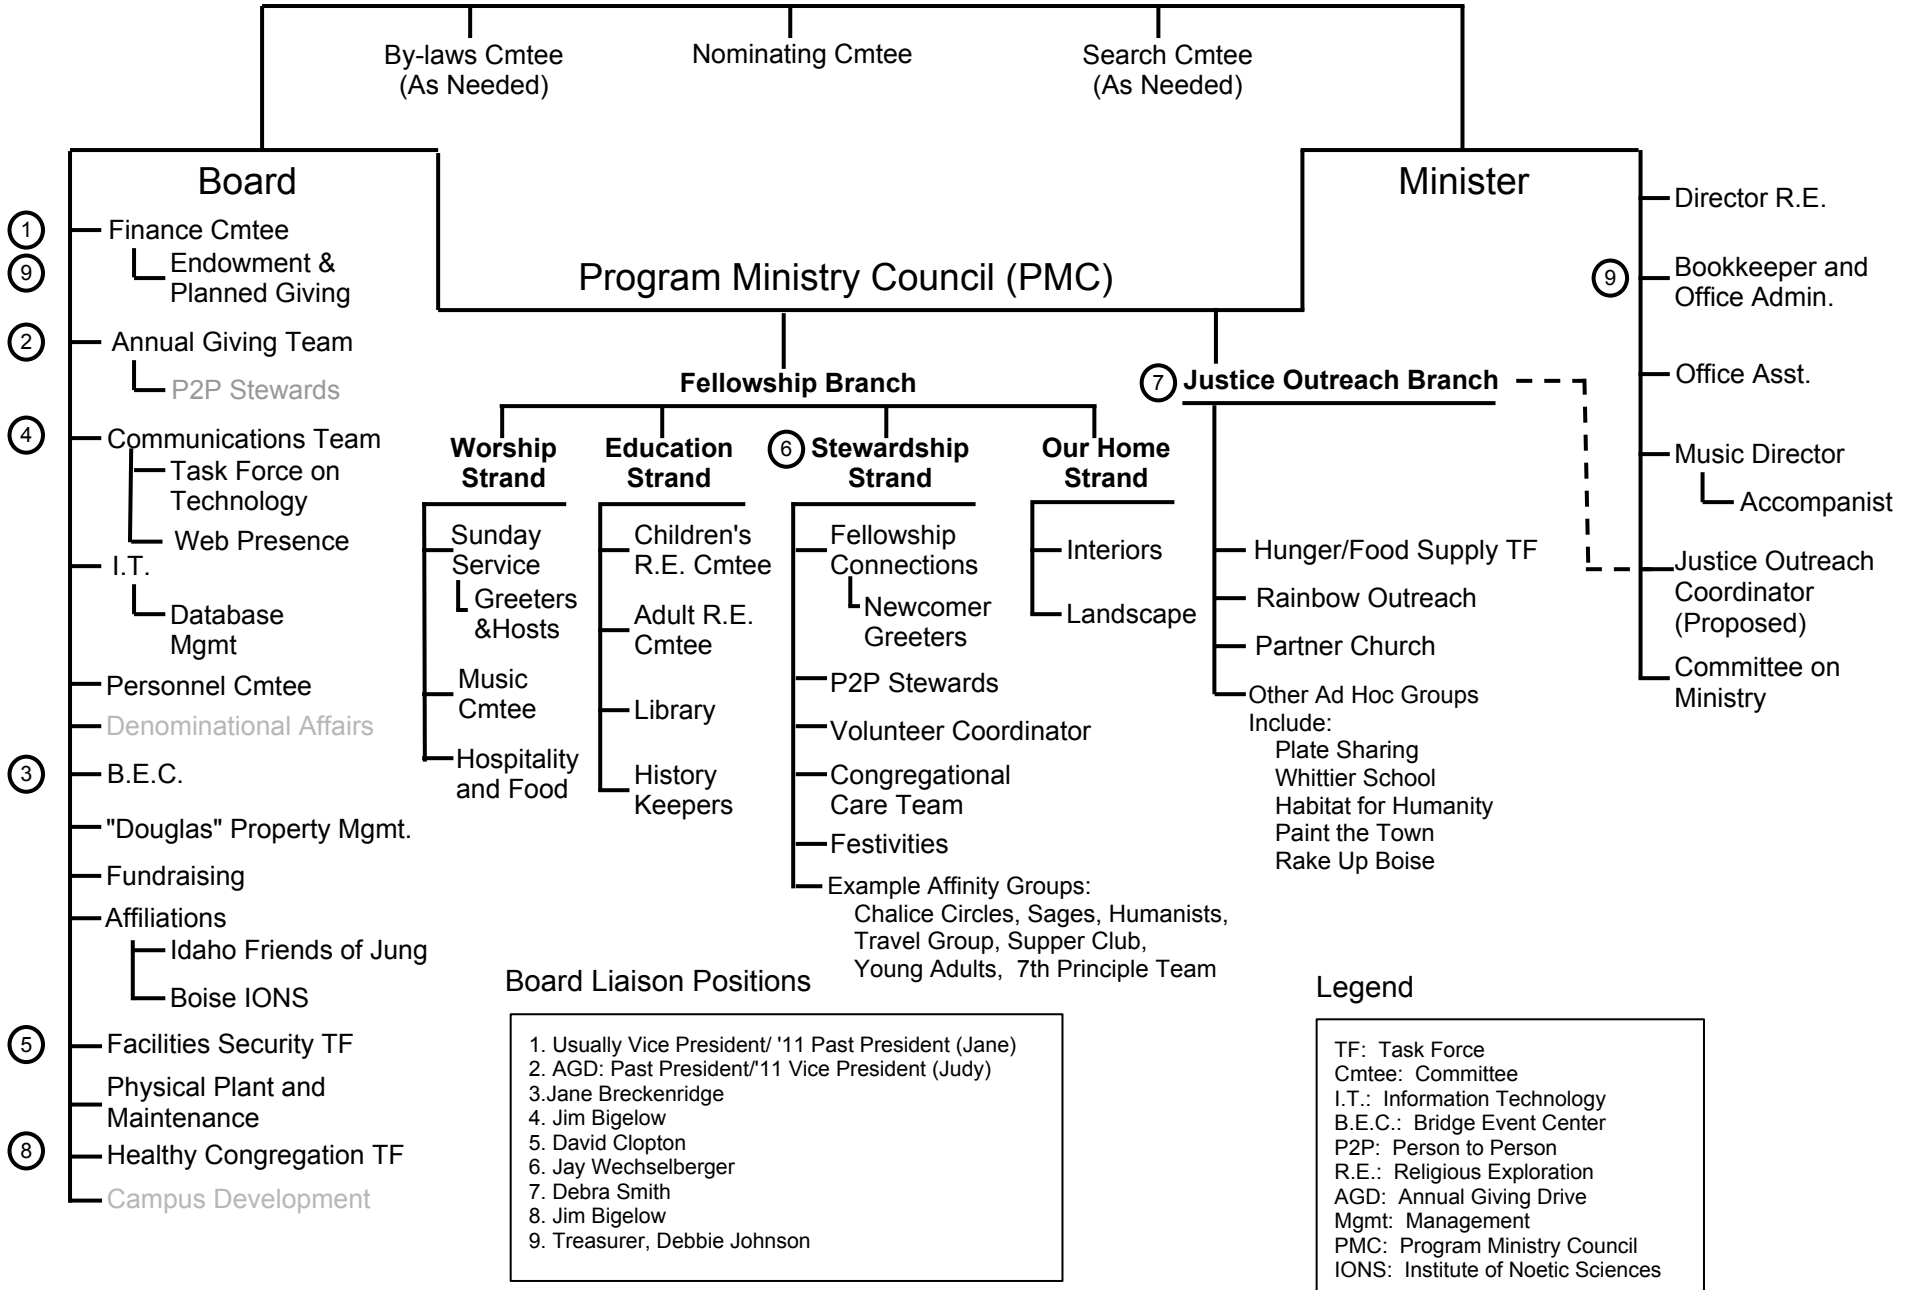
By-laws Cmtee (As Needed)

Nominating Cmtee

Search Cmtee (As Needed)

Board

1 Finance Cmtee

9 Endowment & Planned Giving

2 Annual Giving Team

P2P Stewards

4 Communications Team

Task Force on Technology

Web Presence

I.T.

Database Mgmt

Personnel Cmtee

Denominational Affairs

3 B.E.C.

"Douglas" Property Mgmt.

Fundraising

Affiliations

Idaho Friends of Jung

Boise IONS

5 Facilities Security TF

Physical Plant and Maintenance

8 Healthy Congregation TF

Campus Development

Program Ministry Council (PMC)

Minister

Director R.E.

9 Bookkeeper and Office Admin.

Office Asst.

Music Director

Accompanist

Justice Outreach Coordinator (Proposed)

Committee on Ministry

Fellowship Branch

Worship Strand

Sunday Service

Greeters &Hosts

Music Cmtee

Hospitality and Food

Education Strand

Children's R.E. Cmtee

Adult R.E. Cmtee

Library

History Keepers

6 Stewardship Strand

Fellowship Connections

Newcomer Greeters

P2P Stewards

Volunteer Coordinator

Congregational Care Team

Festivities

Example Affinity Groups: Chalice Circles, Sages, Humanists, Travel Group, Supper Club, Young Adults, 7th Principle Team

Our Home Strand

Interiors

Landscape

7 Justice Outreach Branch

Hunger/Food Supply TF

Rainbow Outreach

Partner Church

Other Ad Hoc Groups Include:
Plate Sharing
Whittier School
Habitat for Humanity
Paint the Town
Rake Up Boise

Board Liaison Positions

1. Usually Vice President/ '11 Past President (Jane)
2. AGD: Past President/'11 Vice President (Judy)
3.Jane Breckenridge
4. Jim Bigelow
5. David Clopton
6. Jay Wechselberger
7. Debra Smith
8. Jim Bigelow
9. Treasurer, Debbie Johnson

Legend

TF: Task Force
Cmtee: Committee
I.T.: Information Technology
B.E.C.: Bridge Event Center
P2P: Person to Person
R.E.: Religious Exploration
AGD: Annual Giving Drive
Mgmt: Management
PMC: Program Ministry Council
IONS: Institute of Noetic Sciences